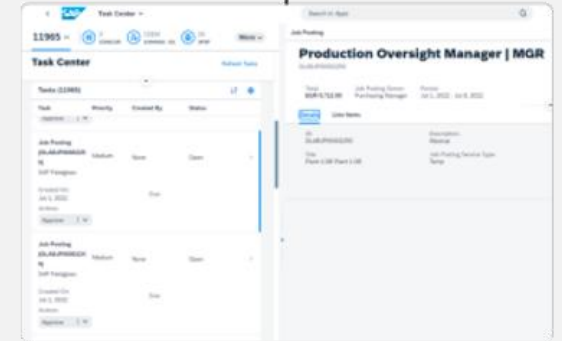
Task Center

Search in Apps

11965

More

Task Center

Refresh Tasks

Tasks (11965)

Task

Priority

Created By

Status

Approve

Job Posting

Medium

None

Open

SAP Fieldglass

Created On

Jul 1, 2022

Due

Actions

Approve

Job Posting

Medium

None

Open

SAP Fieldglass

Created On

Jul 1, 2022

Due

Actions

Approve

Job Posting

Production Oversight Manager | MGR

Total

Job Posting Owner
Purchasing Manager

Period
Jul 1, 2022 - Jul 8, 2022

Details

Line Items

ID

Description
Material

Site

Job Posting Service Type
Temp